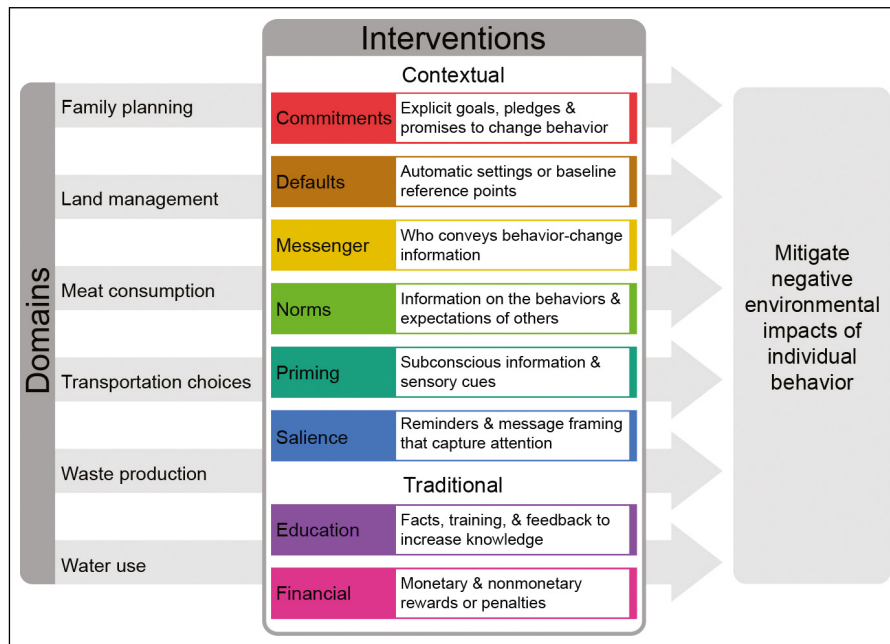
Interventions

Domains

Family planning

Land management

Meat consumption

Transportation choices

Waste production

Water use

Contextual

| | |
|---|---|
| Commitments | Explicit goals, pledges & promises to change behavior |
| Defaults | Automatic settings or baseline reference points |
| Messenger | Who conveys behavior-change information |
| Norms | Information on the behaviors & expectations of others |
| Priming | Subconscious information & sensory cues |
| Salience | Reminders & message framing that capture attention |

Traditional

| | |
|---|---|
| Education | Facts, training, & feedback to increase knowledge |
| Financial | Monetary & nonmonetary rewards or penalties |

Mitigate negative environmental impacts of individual behavior